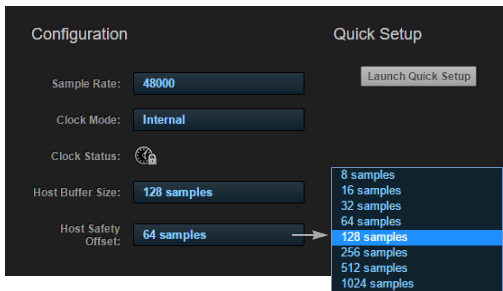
Configuration

Sample Rate: 48000

Clock Mode: Internal

Clock Status:

Host Buffer Size: 128 samples

Host Safety Offset: 64 samples

Quick Setup

Launch Quick Setup

8 samples
16 samples
32 samples
64 samples
128 samples
256 samples
512 samples
1024 samples